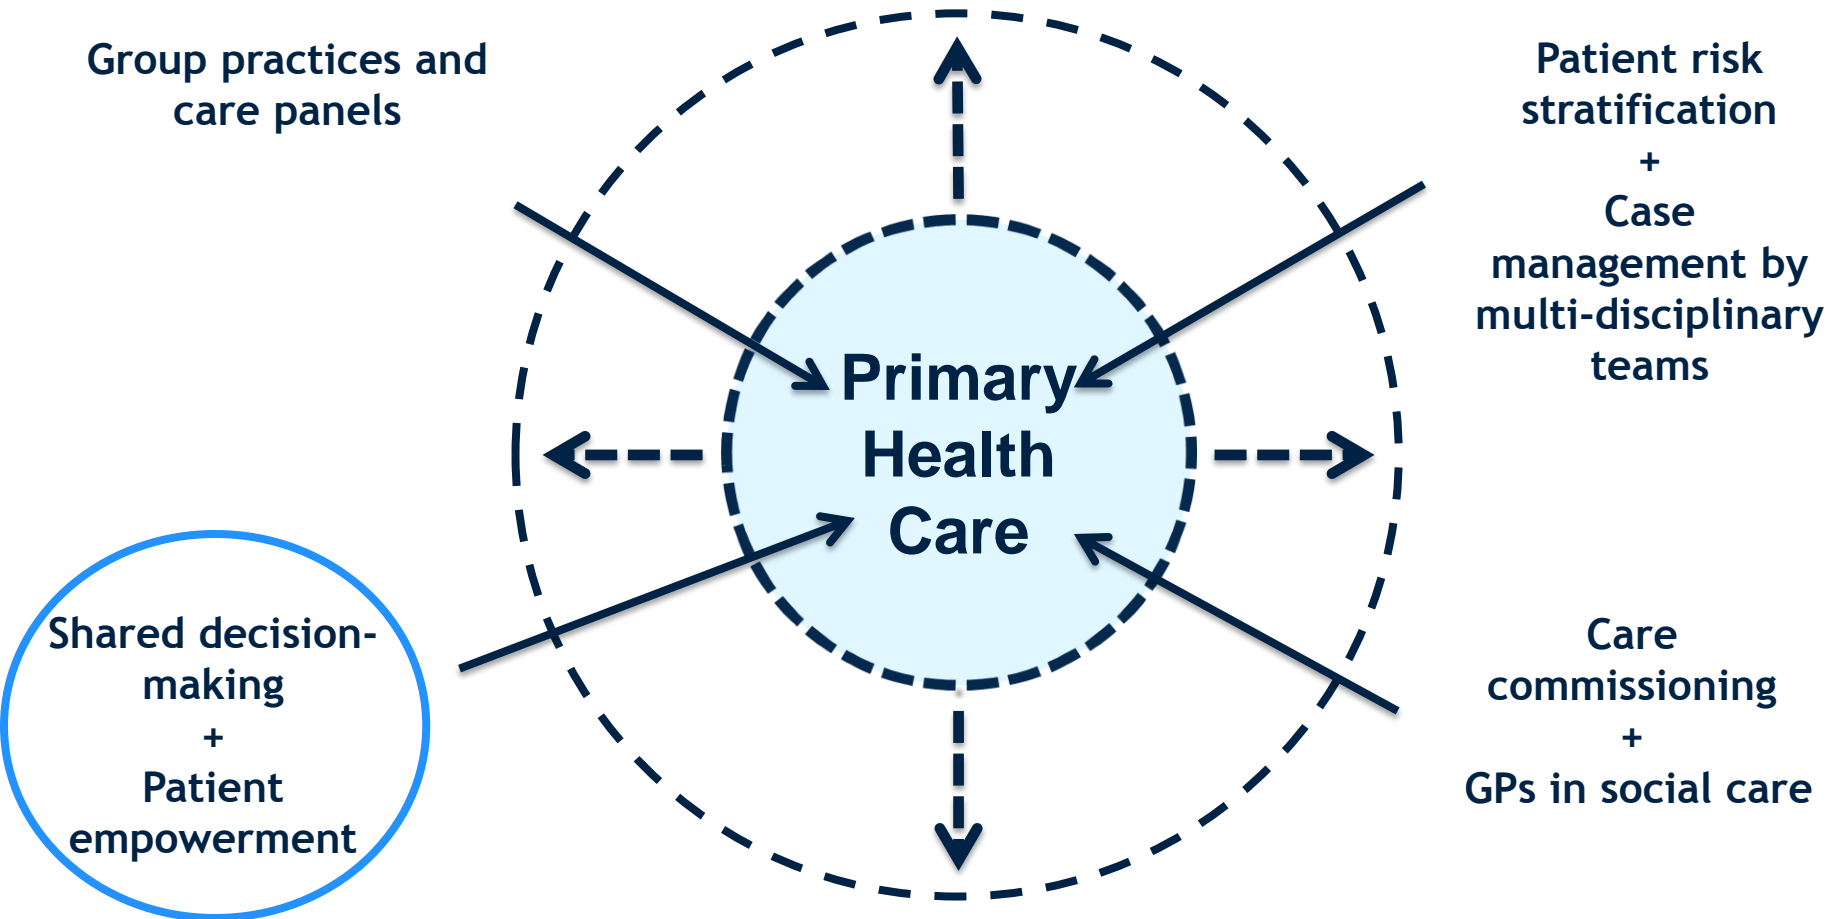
Group practices and care panels

Patient risk stratification
+
Case management by multi-disciplinary teams

Primary Health Care

Shared decision-making
+
Patient empowerment

Care commissioning
+
GPs in social care